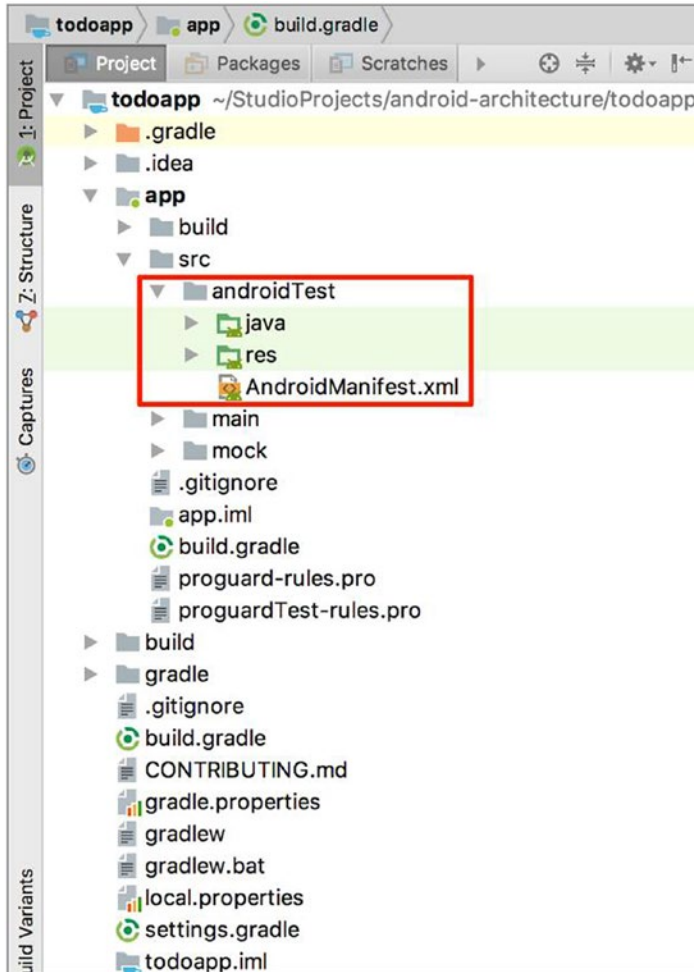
todoapp 〉 app 〉 build.gradle 〉

Project Packages Scratches

1: Project
7: Structure
Captures
uild Variants

todoapp ~/StudioProjects/android-architecture/todoapp
.gradle
.idea
app
build
src
androidTest
java
res
AndroidManifest.xml
main
mock
.gitignore
app.iml
build.gradle
proguard-rules.pro
proguardTest-rules.pro
build
gradle
.gitignore
build.gradle
CONTRIBUTING.md
gradle.properties
gradlew
gradlew.bat
local.properties
settings.gradle
todoapp.iml